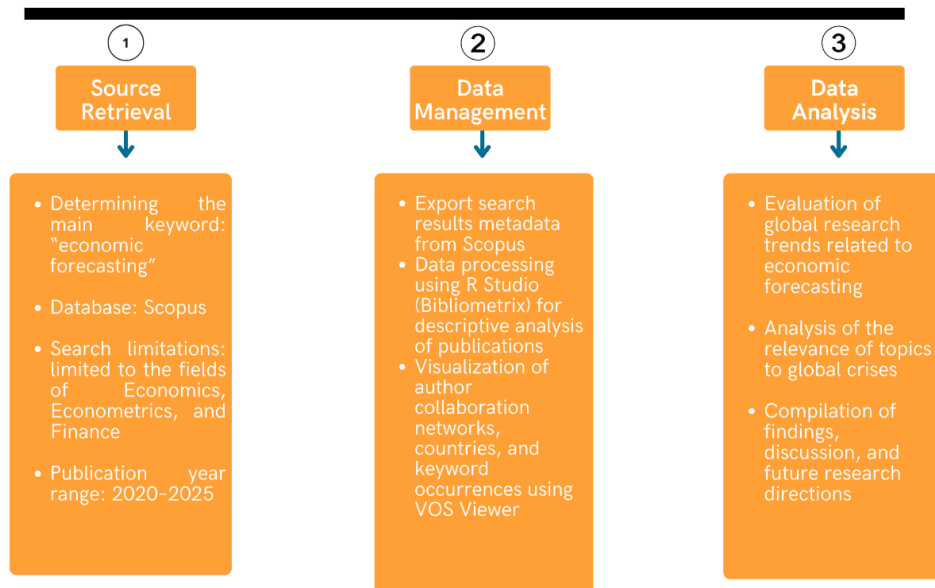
1

Source Retrieval

• Determining the main keyword: "economic forecasting"

• Database: Scopus

• Search limitations: limited to the fields of Economics, Econometrics, and Finance

• Publication year range: 2020-2025

2

Data Management

• Export search results metadata from Scopus
• Data processing using R Studio (Bibliometrix) for descriptive analysis of publications
• Visualization of author collaboration networks, countries, and keyword occurrences using VOS Viewer

3

Data Analysis

• Evaluation of global research trends related to economic forecasting

• Analysis of the relevance of topics to global crises

• Compilation of findings, discussion, and future research directions